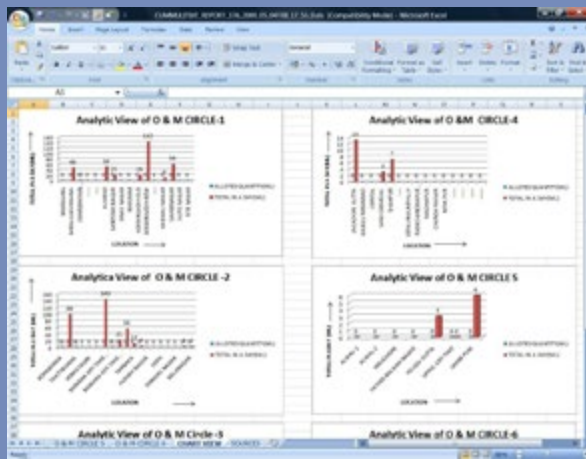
Analytic View of O & M CIRCLE-1

Analytic View of O &M CIRCLE-4

Analytica View of O & M CIRCLE -2

Analytic View of O & M CIRCLE 5

Analytic View of O & M Circle -3

Analytic View of O & M CIRCLE-6

LOCATION

LOCATION

LOCATION

LOCATION

CHART VIEW

Ready